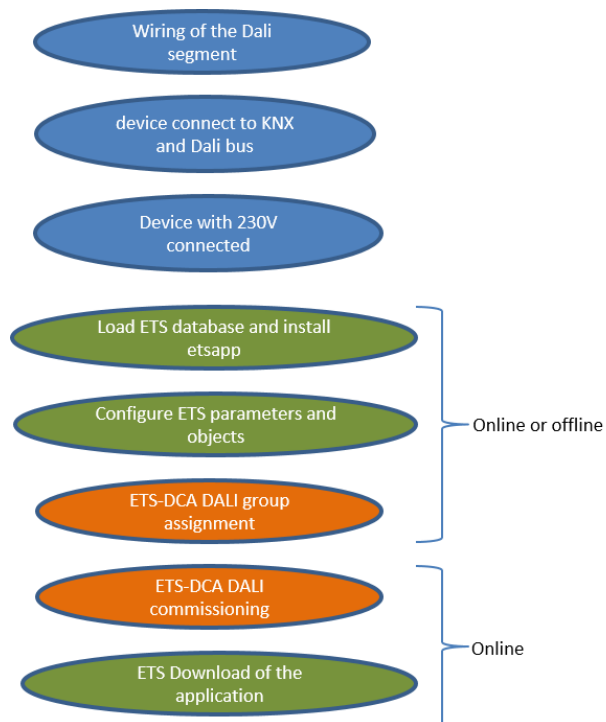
Wiring of the Dali segment

device connect to KNX and Dali bus

Device with 230V connected

Load ETS database and install etsapp

Configure ETS parameters and objects

ETS-DCA DALI group assignment

Online or offline

ETS-DCA DALI commissioning

ETS Download of the application

Online